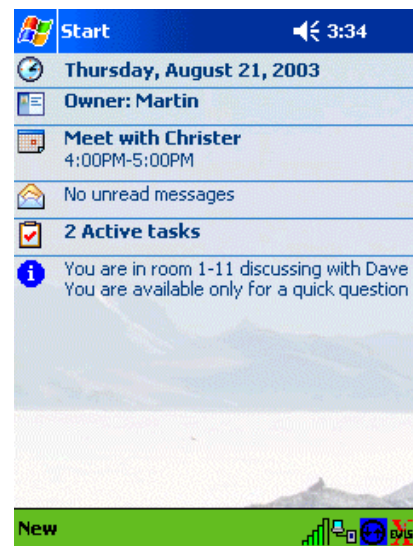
Start 3:34

Thursday, August 21, 2003

Owner: Martin

Meet with Christer
4:00PM-5:00PM

No unread messages

2 Active tasks

You are in room 1-11 discussing with Dave
You are available only for a quick question

New